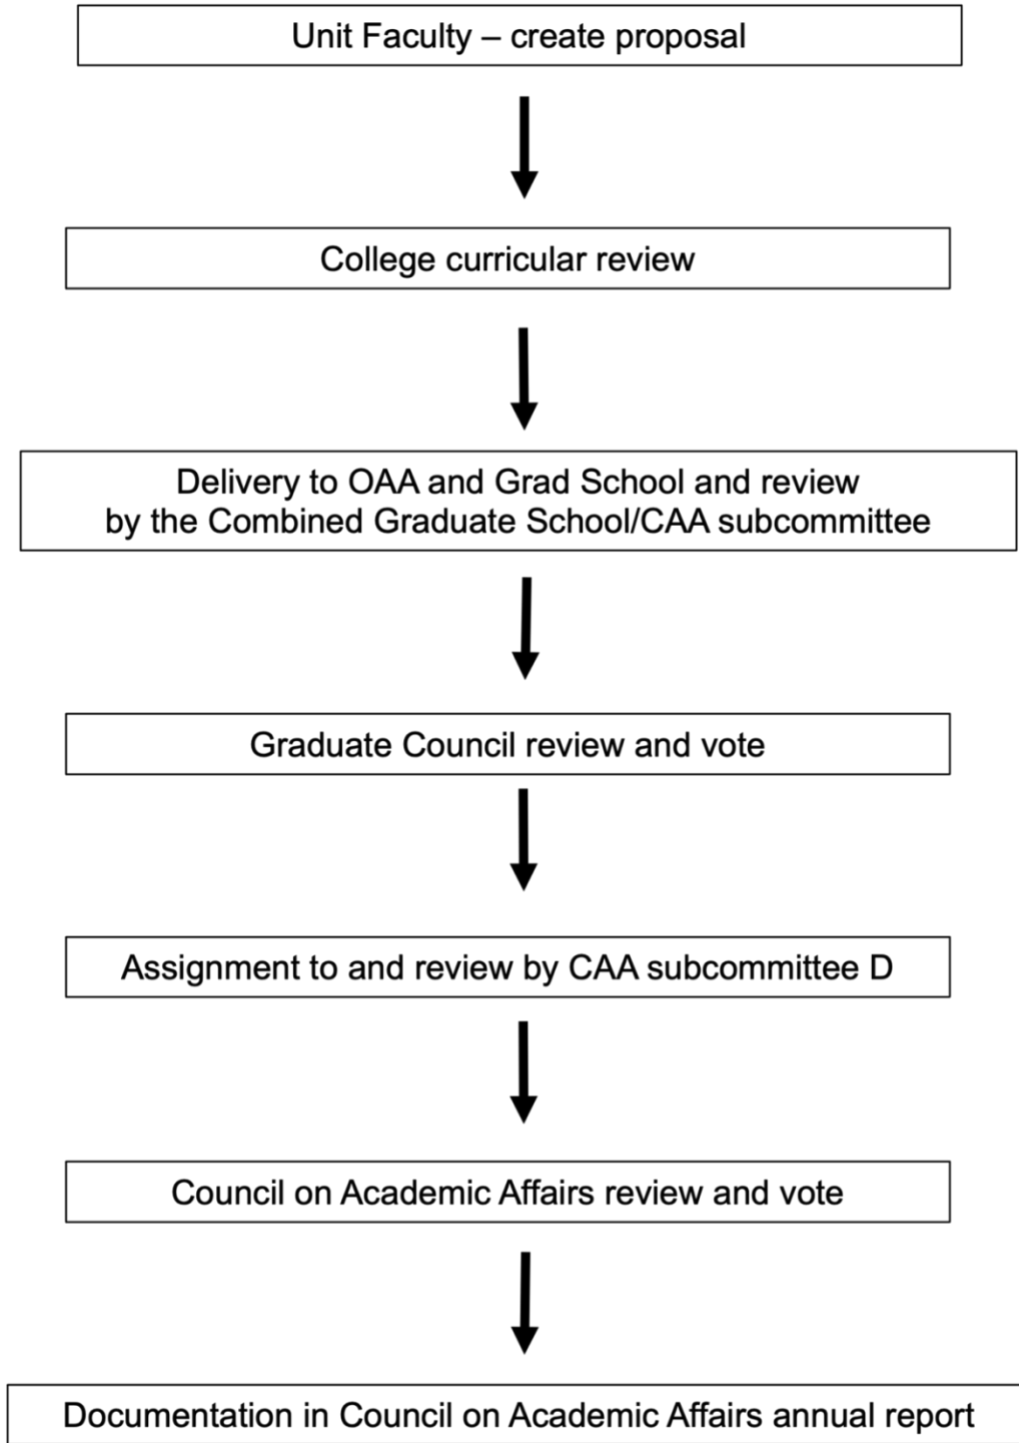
Unit Faculty – create proposal

College curricular review

Delivery to OAA and Grad School and review by the Combined Graduate School/CAA subcommittee

Graduate Council review and vote

Assignment to and review by CAA subcommittee D

Council on Academic Affairs review and vote

Documentation in Council on Academic Affairs annual report